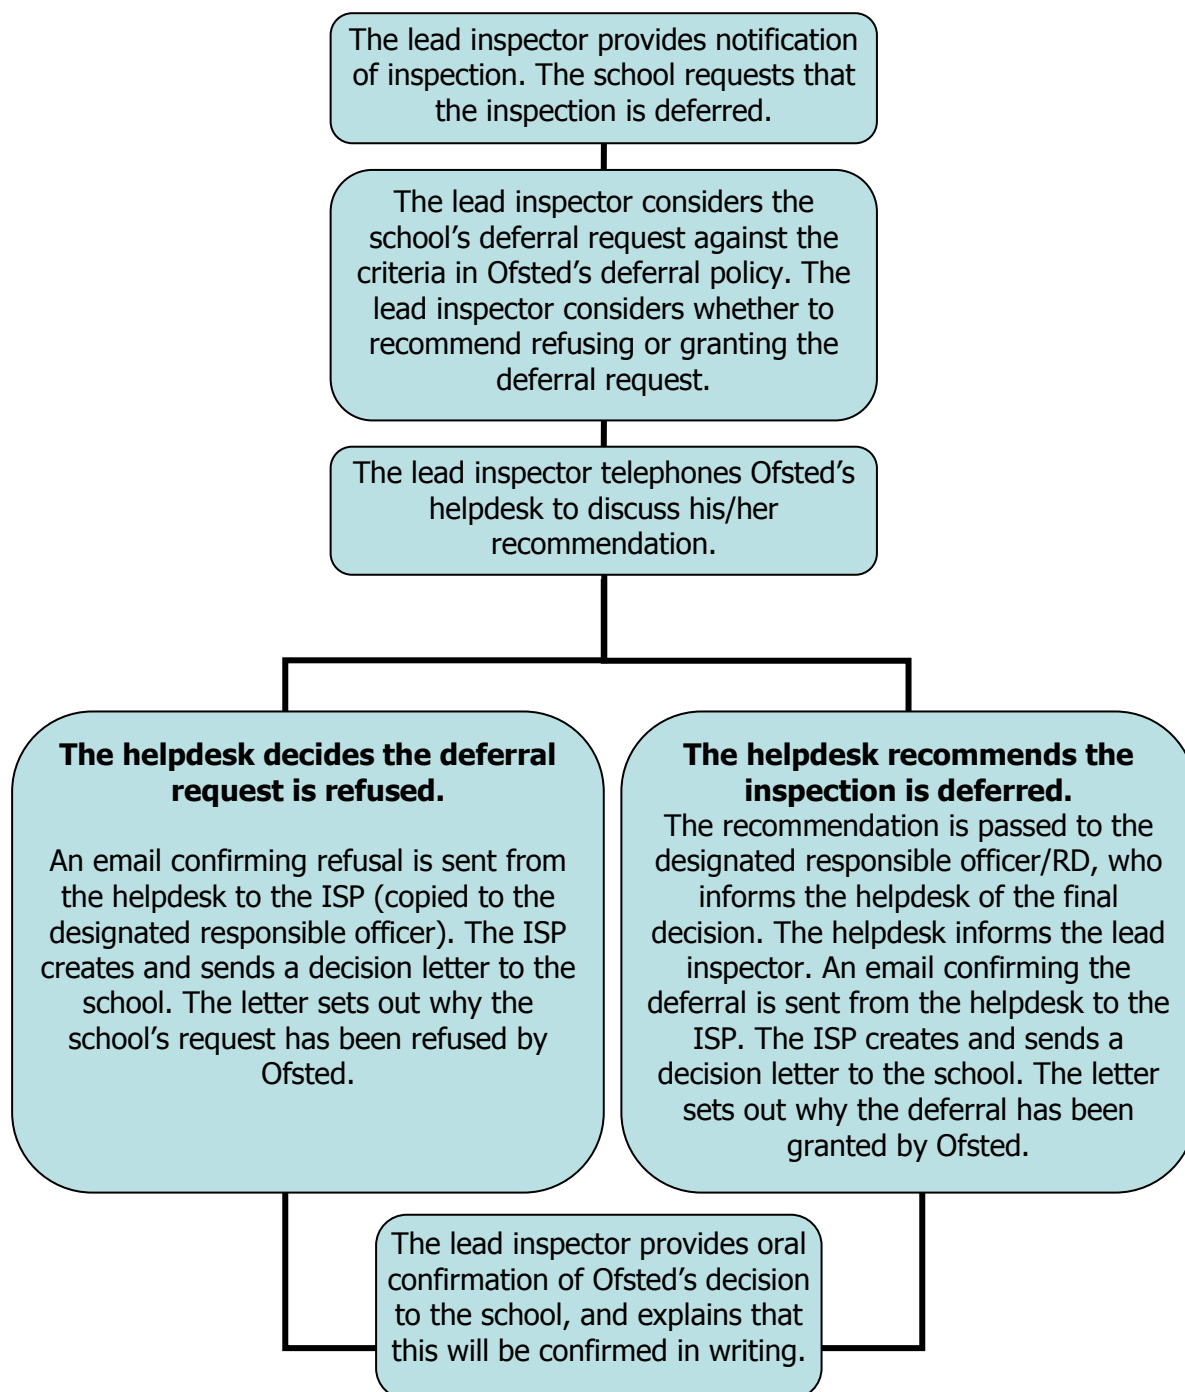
The lead inspector provides notification of inspection. The school requests that the inspection is deferred.

The lead inspector considers the school’s deferral request against the criteria in Ofsted’s deferral policy. The lead inspector considers whether to recommend refusing or granting the deferral request.

The lead inspector telephones Ofsted’s helpdesk to discuss his/her recommendation.

**The helpdesk decides the deferral request is refused.**

An email confirming refusal is sent from the helpdesk to the ISP (copied to the designated responsible officer). The ISP creates and sends a decision letter to the school. The letter sets out why the school’s request has been refused by Ofsted.

**The helpdesk recommends the inspection is deferred.**
The recommendation is passed to the designated responsible officer/RD, who informs the helpdesk of the final decision. The helpdesk informs the lead inspector. An email confirming the deferral is sent from the helpdesk to the ISP. The ISP creates and sends a decision letter to the school. The letter sets out why the deferral has been granted by Ofsted.

The lead inspector provides oral confirmation of Ofsted’s decision to the school, and explains that this will be confirmed in writing.